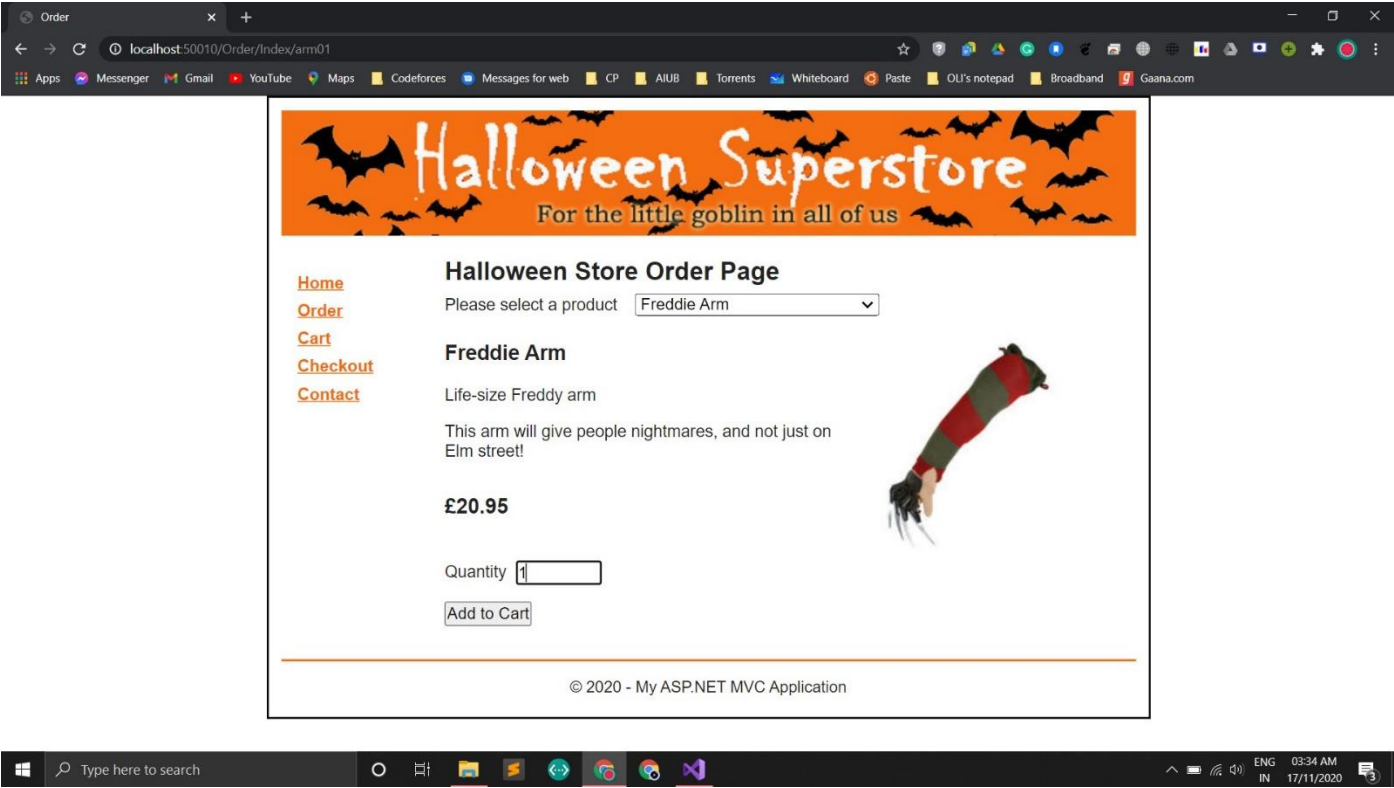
Order × +

localhost:50010/Order/Index/arm01

Apps Messenger Gmail YouTube Maps Codeforces Messages for web CP AIUB Torrents Whiteboard Paste OLI's notepad Broadband Gaana.com

Halloween Superstore
For the little goblin in all of us

Home
Order
Cart
Checkout
Contact

Halloween Store Order Page

Please select a product Freddie Arm

Freddie Arm

Life-size Freddy arm

This arm will give people nightmares, and not just on Elm street!

£20.95

Quantity 1

Add to Cart

© 2020 - My ASP.NET MVC Application

Type here to search

ENG IN 03:34 AM 17/11/2020 3